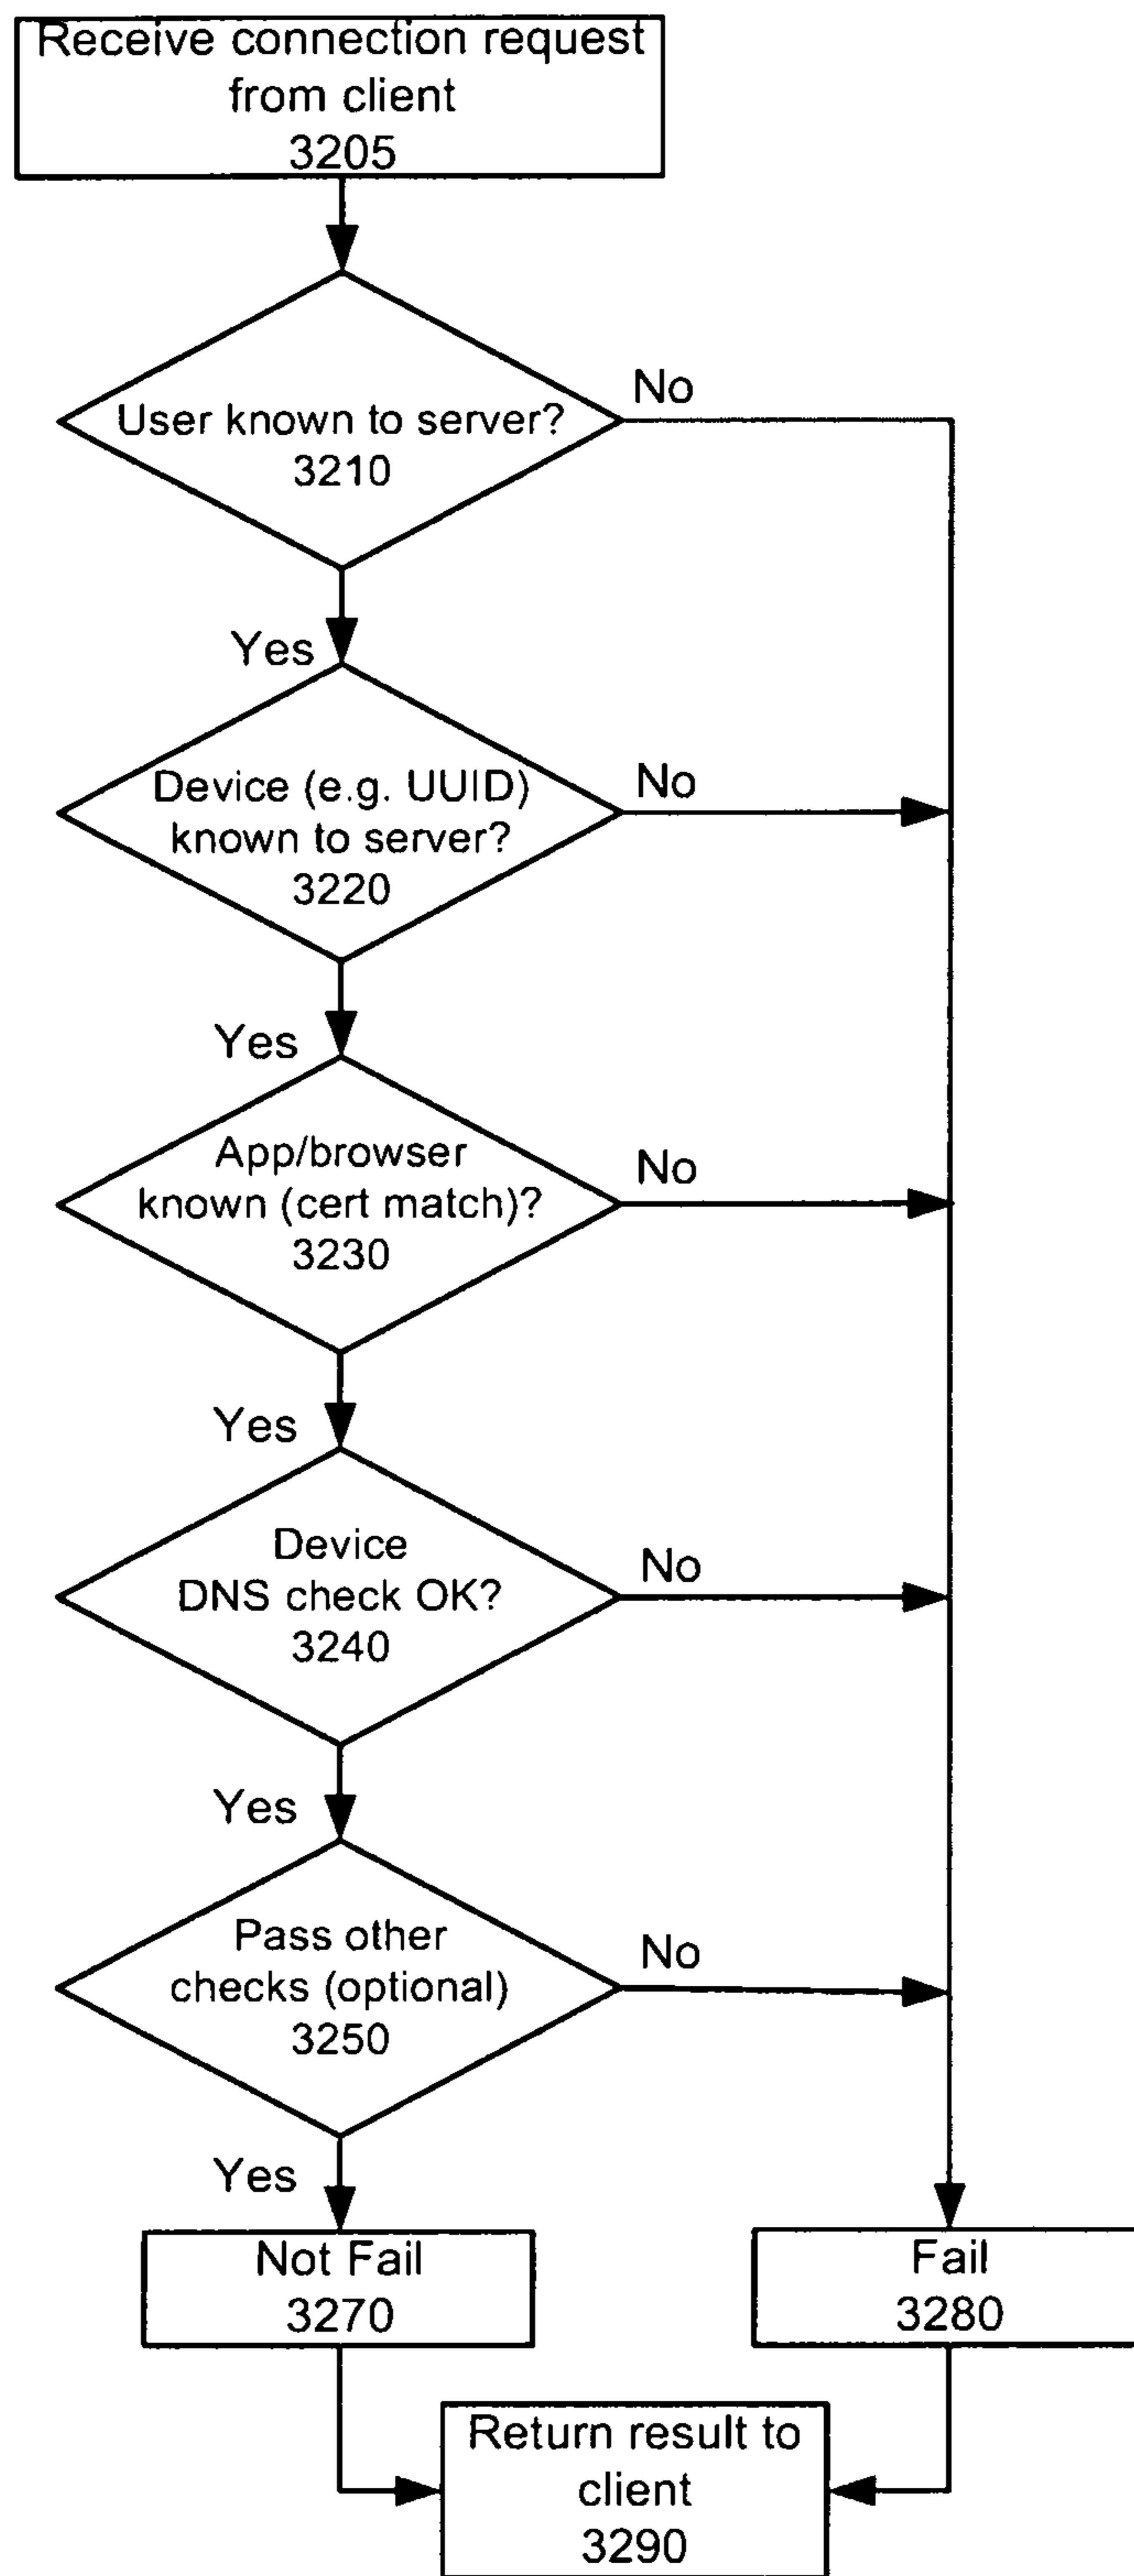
Receive connection request from client
3205

User known to server?
3210

No

Yes

Device (e.g. UUID) known to server?
3220

No

Yes

App/browser known (cert match)?
3230

No

Yes

Device DNS check OK?
3240

No

Yes

Pass other checks (optional)
3250

No

Yes

Not Fail
3270

Fail
3280

Return result to client
3290